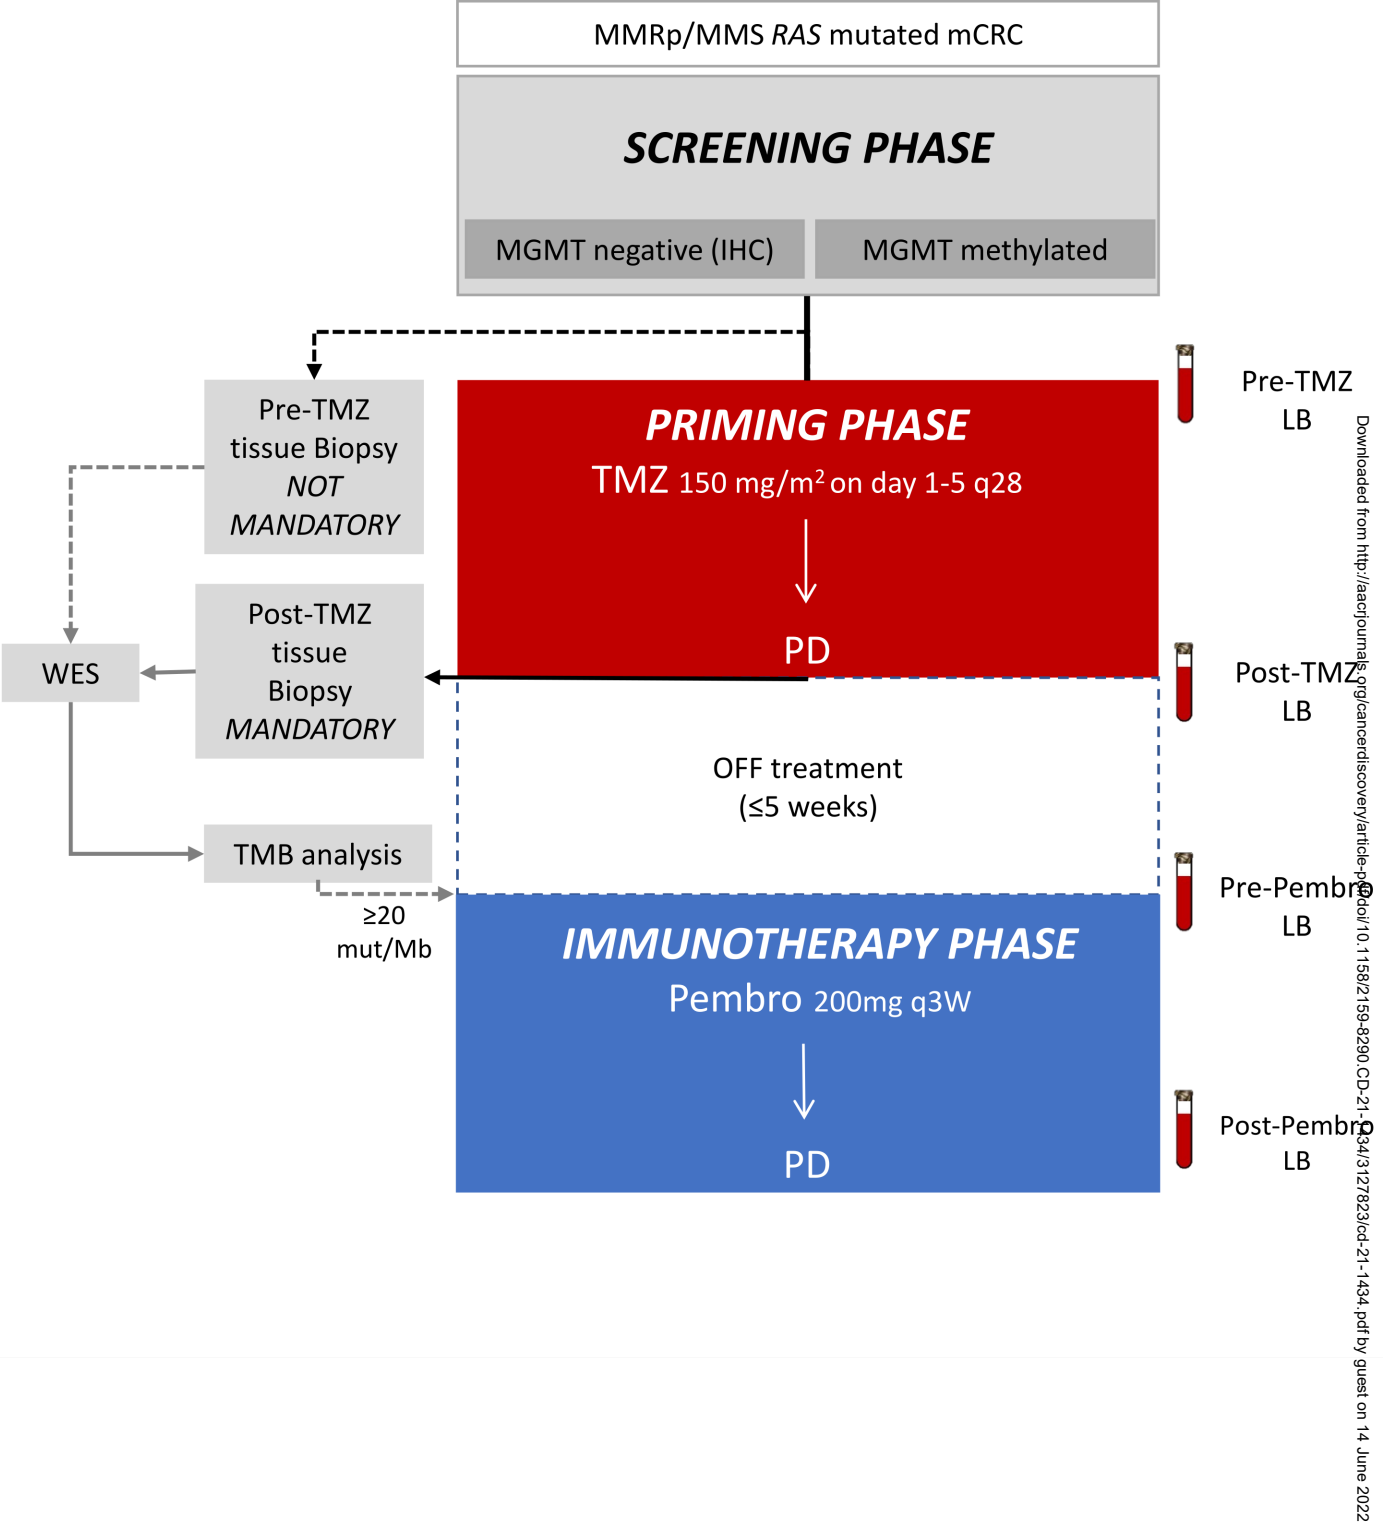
MMRp/MMS *RAS* mutated mCRC

SCREENING PHASE

MGMT negative (IHC)

MGMT methylated

Pre-TMZ tissue Biopsy NOT MANDATORY

PRIMING PHASE

TMZ 150 mg/m$^2$ on day 1-5 q28

PD

Pre-TMZ LB

WES

Post-TMZ tissue Biopsy MANDATORY

Post-TMZ LB

OFF treatment (≤5 weeks)

TMB analysis

≥20 mut/Mb

Pre-Pembro LB

IMMUNOTHERAPY PHASE

Pembro 200mg q3W

PD

Post-Pembro LB

Downloaded from http://aacrjournals.org/cancerdiscovery/article-pdf/doi/10.1158/2159-8290.CD-21-1434/3127823/cd-21-1434.pdf by guest on 14 June 2022